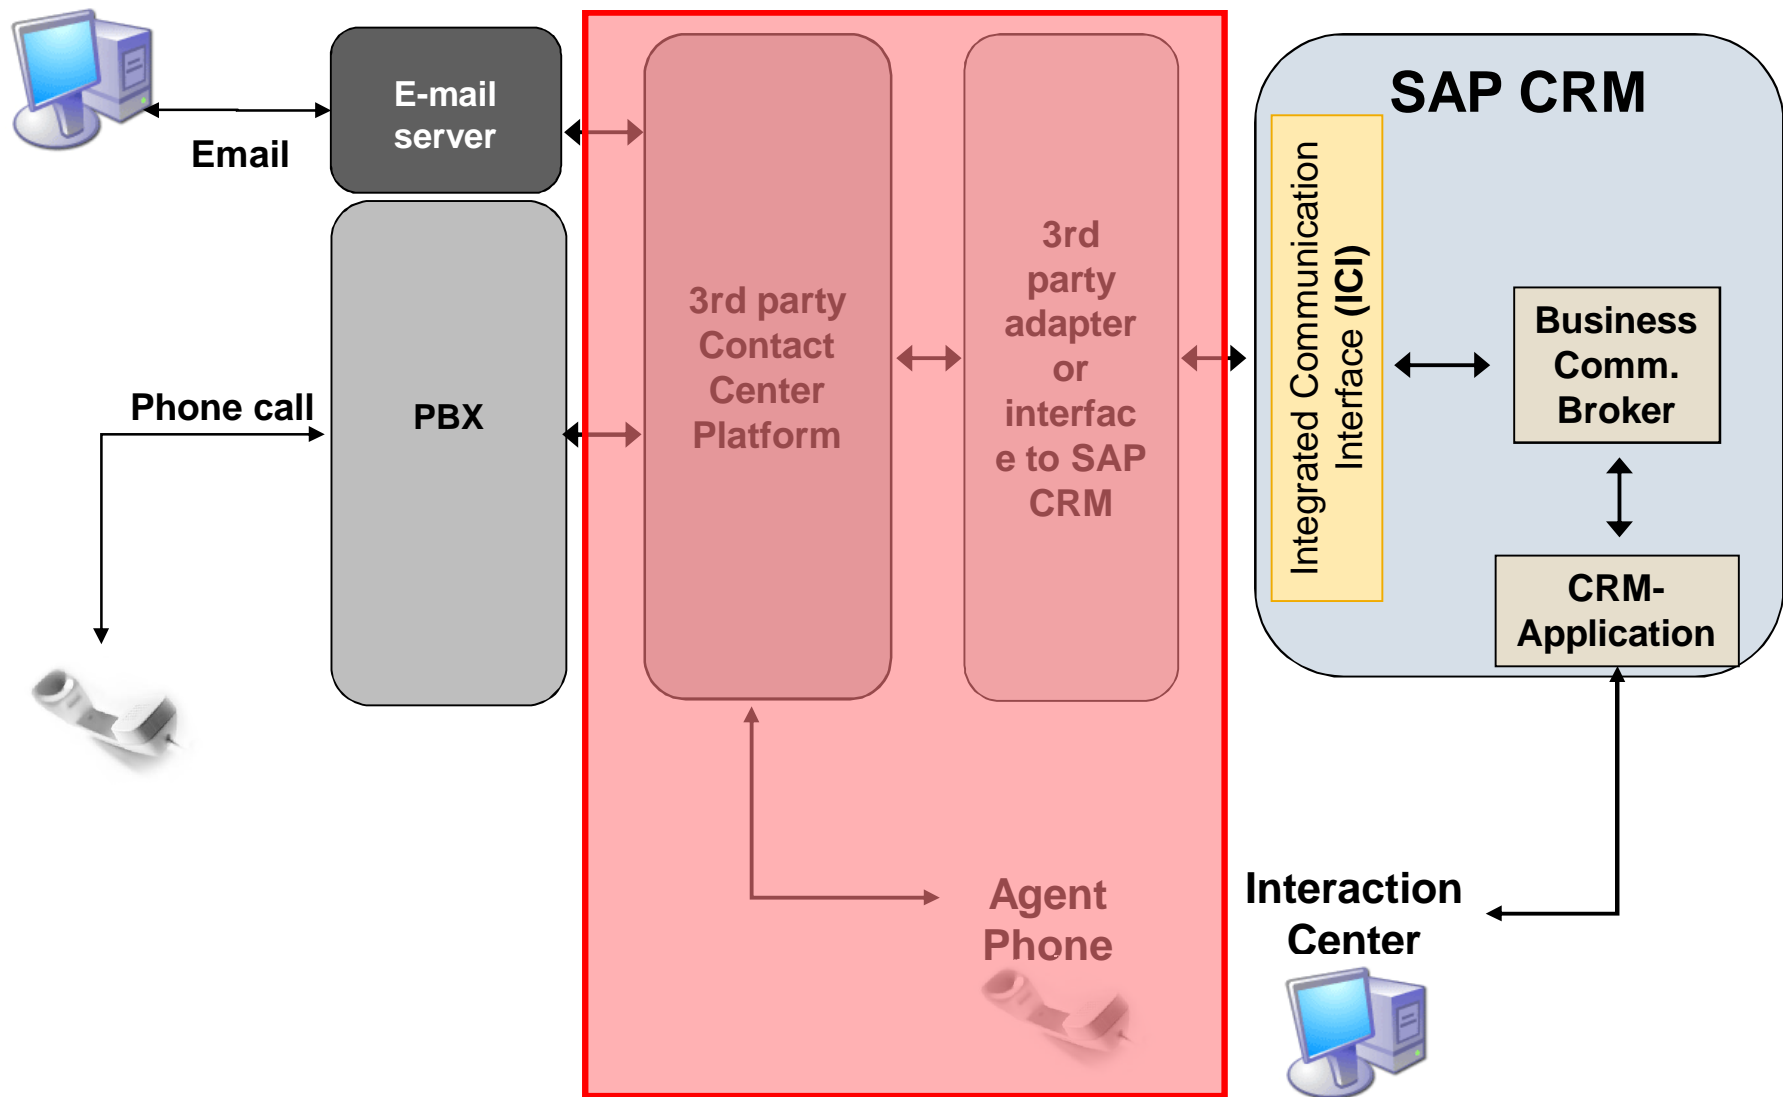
E-mail server

Email

PBX

Phone call

3rd party Contact Center Platform

3rd party adapter or interface to SAP CRM

Agent Phone

SAP CRM

Integrated Communication Interface (ICI)

Business Comm. Broker

CRM-Application

Interaction Center